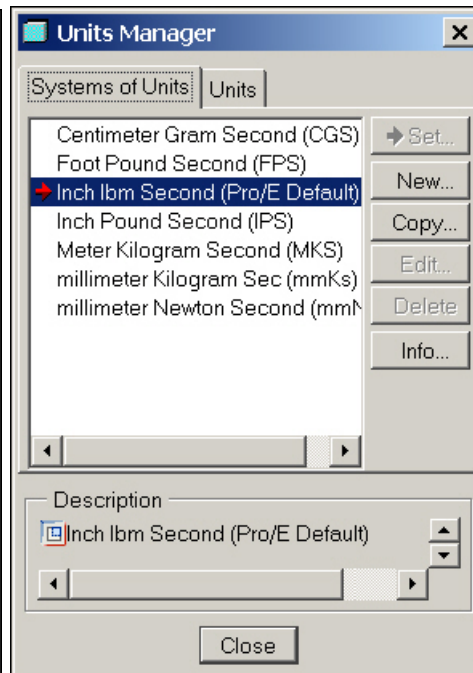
Units Manager

Systems of Units | Units

Centimeter Gram Second (CGS)
Foot Pound Second (FPS)
Inch lbm Second (Pro/E Default)
Inch Pound Second (IPS)
Meter Kilogram Second (MKS)
millimeter Kilogram Sec (mmKs)
millimeter Newton Second (mmN

Set...
New...
Copy...
Edit...
Delete
Info...

Description
Inch lbm Second (Pro/E Default)

Close